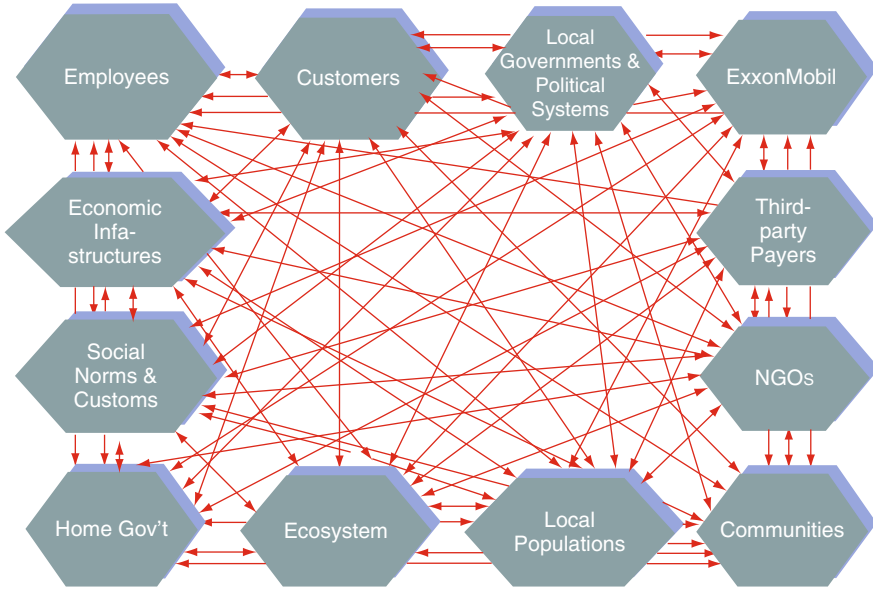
Employees

Customers

Local Governments & Political Systems

ExxonMobil

Economic Infa-structures

Third-party Payers

Social Norms & Customs

NGOs

Home Gov’t

Ecosystem

Local Populations

Communities